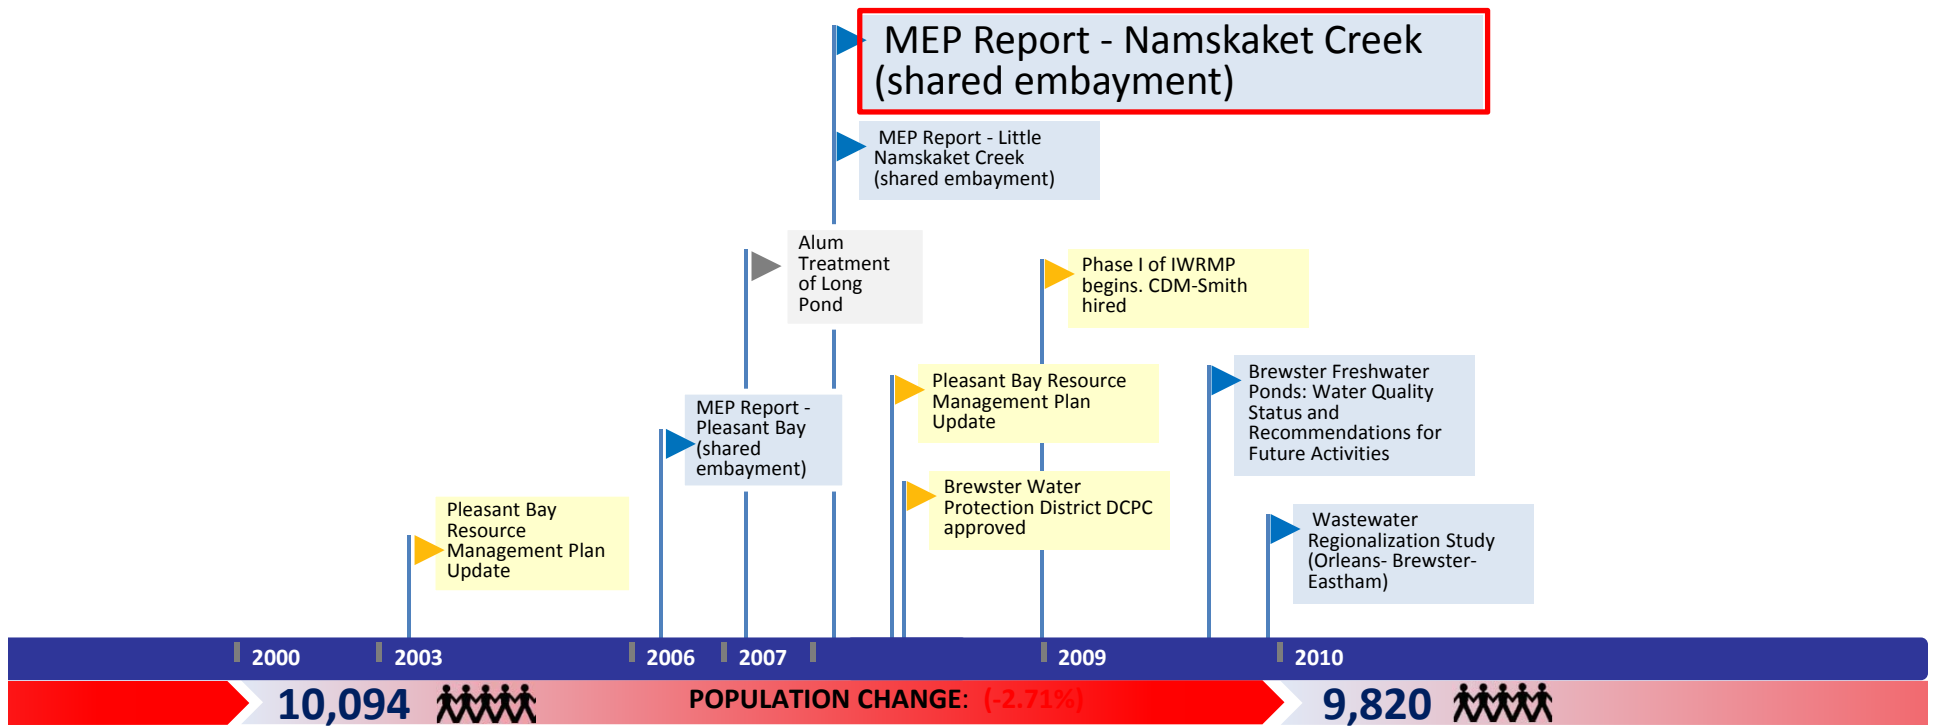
MEP Report - Namskaket Creek (shared embayment)

MEP Report - Little Namskaket Creek (shared embayment)

Alum Treatment of Long Pond

Phase I of IWRMP begins. CDM-Smith hired

Pleasant Bay Resource Management Plan Update

Brewster Freshwater Ponds: Water Quality Status and Recommendations for Future Activities

MEP Report - Pleasant Bay (shared embayment)

Brewster Water Protection District DCPC approved

Pleasant Bay Resource Management Plan Update

Wastewater Regionalization Study (Orleans- Brewster- Eastham)

2000 2003 2006 2007 2009 2010

10,094 POPULATION CHANGE: (-2.71%) 9,820